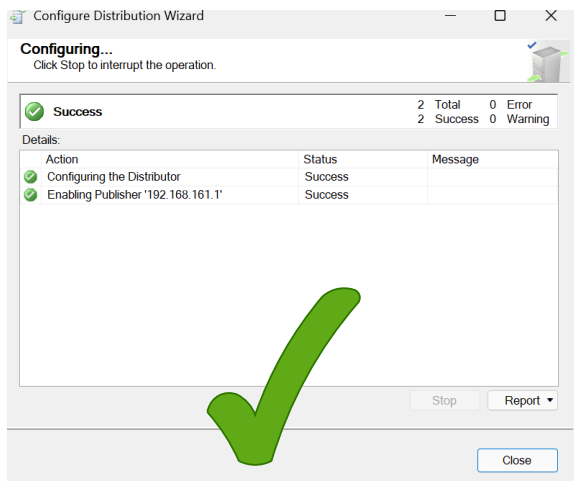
Configure Distribution Wizard

Configuring...
Click Stop to interrupt the operation.

Success

2 Total 0 Error
2 Success 0 Warning

Details:

| Action | Status | Message |
|---|---|---|
| Configuring the Distributor | Success | |
| Enabling Publisher '192.168.161.1' | Success | |

Stop
Report ▾

Close